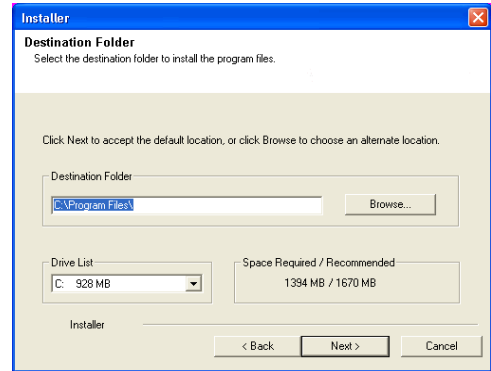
Installer

Destination Folder
Select the destination folder to install the program files.

Click Next to accept the default location, or click Browse to choose an alternate location.

Destination Folder
C:\Program Files\
Browse...

Drive List
C: 928 MB

Space Required / Recommended
1394 MB / 1670 MB

Installer
< Back
Next >
Cancel